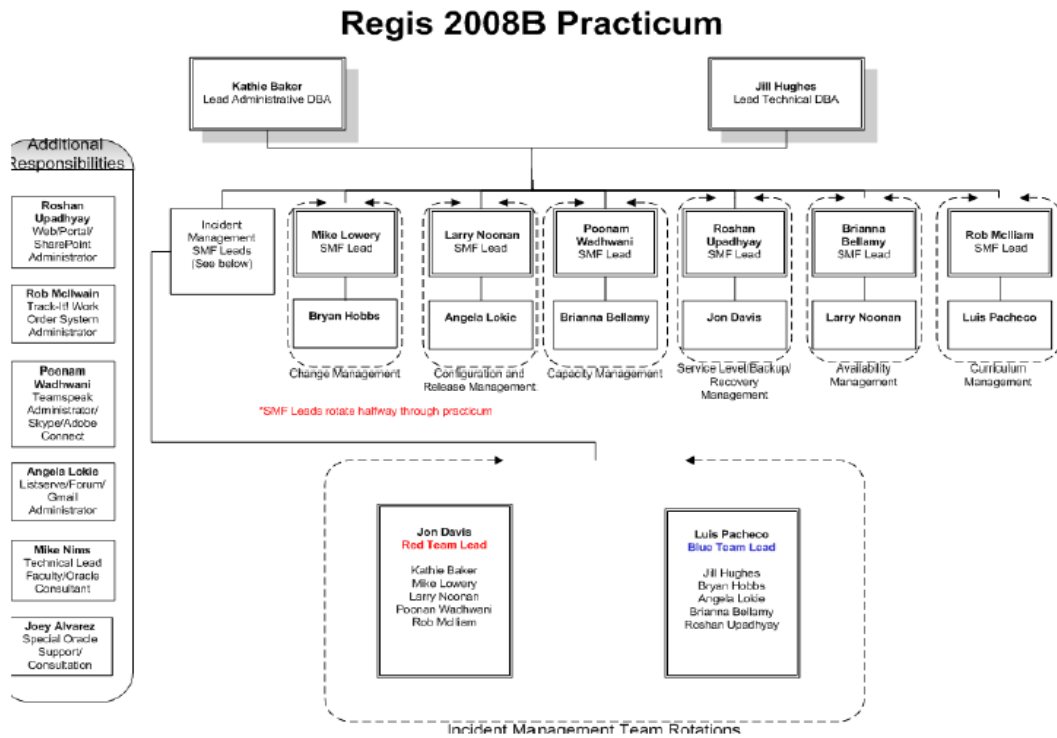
Regis 2008B Practicum

Kathie Baker
Lead Administrative DBA

Jill Hughes
Lead Technical DBA

Additional Responsibilities

Roshan Upadhyay
Web/Portal/ SharePoint Administrator

Rob McIlwain
Track-It! Work Order System Administrator

Poonam Wadhwani
Teamspeak Administrator/ Skype/Adobe Connect

Angela Lokie
Listserve/Forum/ Gmail Administrator

Mike Nims
Technical Lead Faculty/Oracle Consultant

Joey Alvarez
Special Oracle Support/ Consultation

Incident Management SMF Leads (See below)

Mike Lowery
SMF Lead

Bryan Hobbs

Change Management

Larry Noonan
SMF Lead

Angela Lokie

Configuration and Release Management

Poonam Wadhwani
SMF Lead

Brianna Bellamy

Capacity Management

Roshan Upadhyay
SMF Lead

Jon Davis

Service Level/Backup/ Recovery Management

Brianna Bellamy
SMF Lead

Larry Noonan

Availability Management

Rob Mcliam
SMF Lead

Luis Pacheco

Curriculum Management

*SMF Leads rotate halfway through practicum

Jon Davis
Red Team Lead

Kathie Baker
Mike Lowery
Larry Noonan
Poonan Wadhwani
Rob Mcliiam

Luis Pacheco
Blue Team Lead

Jill Hughes
Bryan Hobbs
Angela Lokie
Brianna Bellamy
Roshan Upadhyay

Incident Management Team Rotations